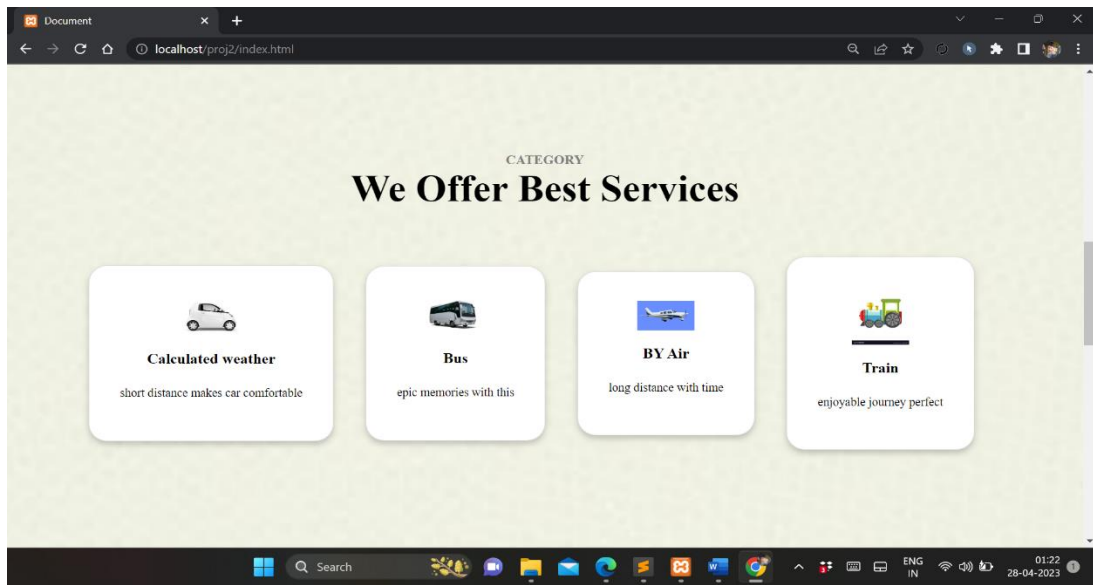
Document

localhost/proj2/index.html

CATEGORY

We Offer Best Services

Calculated weather

short distance makes car comfortable

Bus

epic memories with this

BY Air

long distance with time

Train

enjoyable journey perfect

Search

ENG
IN

01:22
28-04-2023